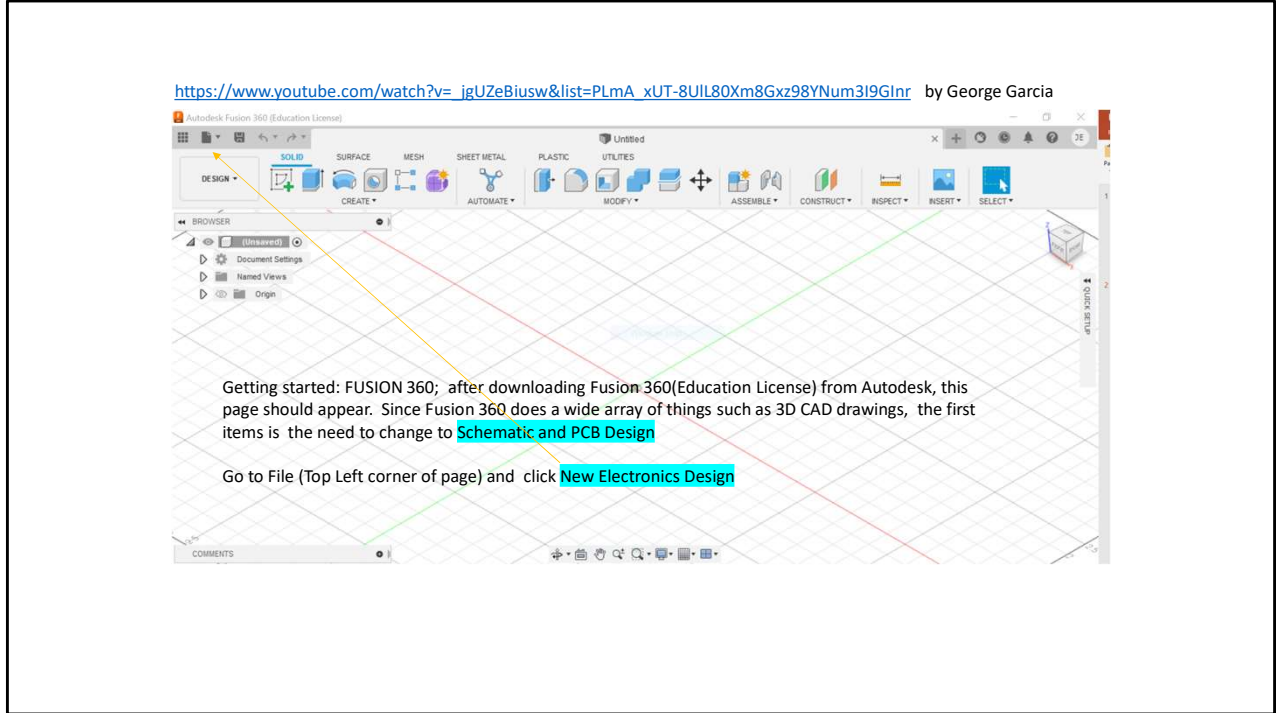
https://www.youtube.com/watch?v=_jgUZeBiusw&list=PLmA_xUT-8UlL80Xm8Gxz98YNum3I9GInr by George Garcia

Autodesk Fusion 360 (Education License)

Untitled

JE

SOLID SURFACE MESH SHEET METAL PLASTIC UTILITIES

DESIGN ▾

CREATE ▾ AUTOMATE ▾ MODIFY ▾ ASSEMBLE ▾ CONSTRUCT ▾ INSPECT ▾ INSERT ▾ SELECT ▾

BROWSER

(Unsaved)

Document Settings

Named Views

Origin

QUICK SETUP

Getting started: FUSION 360; after downloading Fusion 360(Education License) from Autodesk, this page should appear. Since Fusion 360 does a wide array of things such as 3D CAD drawings, the first items is the need to change to Schematic and PCB Design

Go to File (Top Left corner of page) and click New Electronics Design

COMMENTS